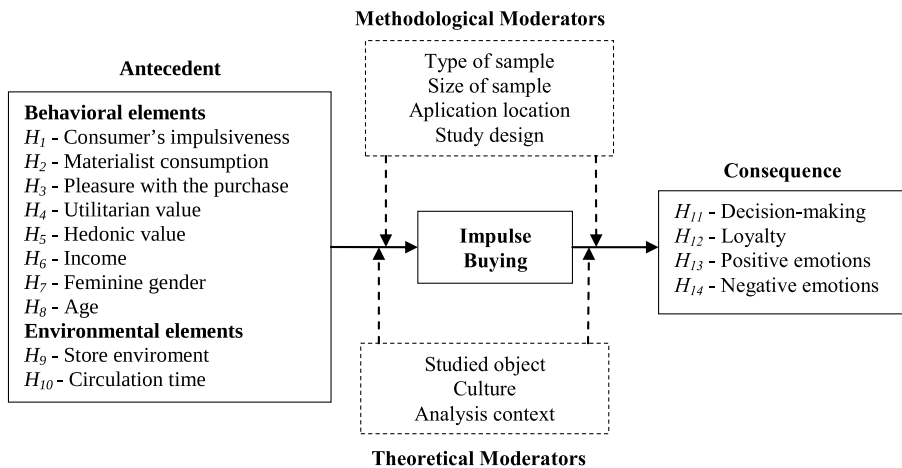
Methodological Moderators

Type of sample
Size of sample
Aplication location
Study design

Antecedent

Behavioral elements
$H_1$ - Consumer's impulsiveness
$H_2$ - Materialist consumption
$H_3$ - Pleasure with the purchase
$H_4$ - Utilitarian value
$H_5$ - Hedonic value
$H_6$ - Income
$H_7$ - Feminine gender
$H_8$ - Age
Environmental elements
$H_9$ - Store enviroment
$H_{10}$ - Circulation time

Impulse Buying

Consequence

$H_{11}$ - Decision-making
$H_{12}$ - Loyalty
$H_{13}$ - Positive emotions
$H_{14}$ - Negative emotions

Studied object
Culture
Analysis context

Theoretical Moderators